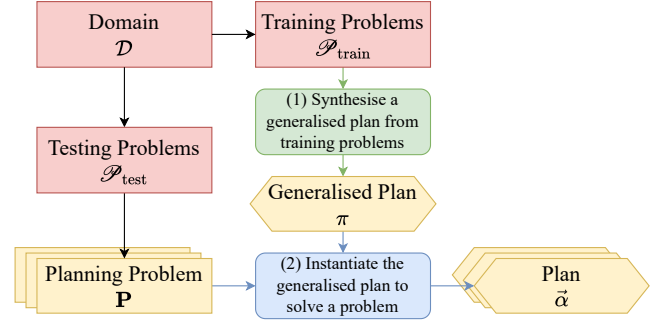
Domain
$\mathcal{D}$

Training Problems
$\mathscr{P}_{\text{train}}$

(1) Synthesise a generalised plan from training problems

Testing Problems
$\mathscr{P}_{\text{test}}$

Generalised Plan
$\pi$

Planning Problem
$\mathbf{P}$

(2) Instantiate the generalised plan to solve a problem

Plan
$\vec{\alpha}$